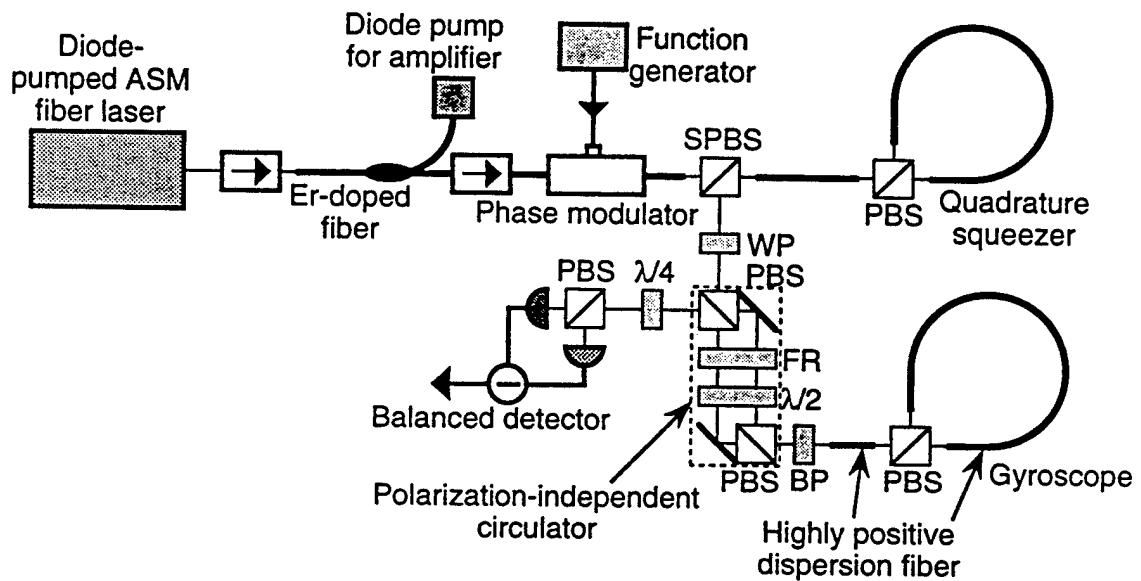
Diode-pumped ASM fiber laser

Diode pump for amplifier

Function generator

Er-doped fiber

Phase modulator

SPBS

PBS

Quadrature squeezer

WP

PBS

$\lambda/4$

PBS

FR

$\lambda/2$

Balanced detector

PBS

BP

PBS

Gyroscope

Polarization-independent circulator

Highly positive dispersion fiber